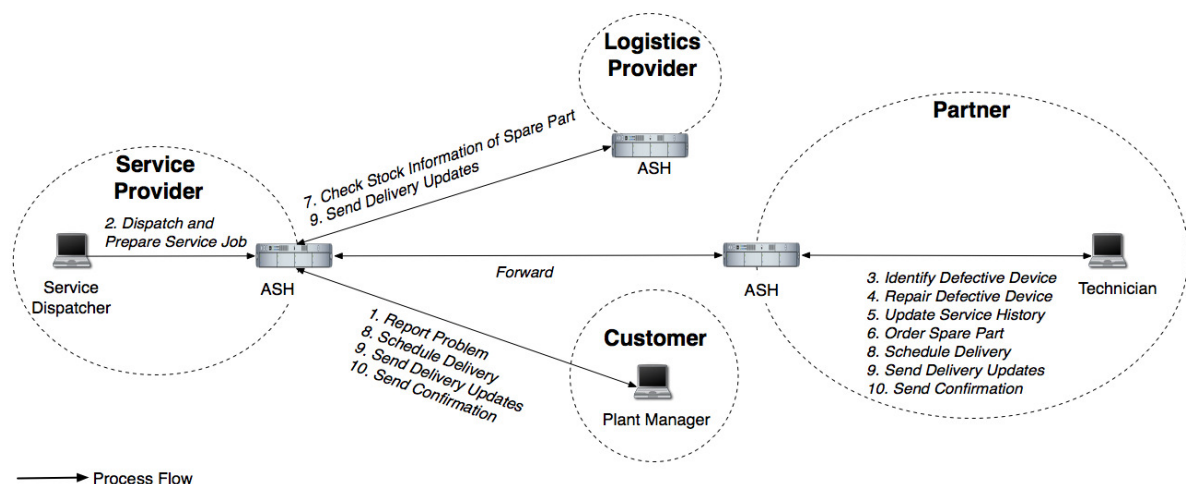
Logistics Provider

Partner

Service Provider

7. Check Stock Information of Spare Part
9. Send Delivery Updates

ASH

2. Dispatch and Prepare Service Job

Service Dispatcher

ASH

Forward

ASH

Technician

3. Identify Defective Device
4. Repair Defective Device
5. Update Service History
6. Order Spare Part
8. Schedule Delivery
9. Send Delivery Updates
10. Send Confirmation

1. Report Problem
8. Schedule Delivery
9. Send Delivery Updates
10. Send Confirmation

Customer

Plant Manager

Process Flow